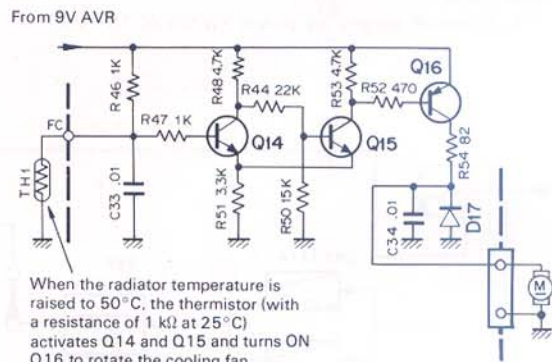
From 9V AVR

R46 1K

R48 4.7K

R44 22K

R53 4.7K

R52 470

Q16

FC

R47 1K

Q14

Q15

TH1

C33 .01

R51 3.3K

R50 15K

R54 82

C34 .01

D17

M

When the radiator temperature is raised to 50°C, the thermistor (with a resistance of 1 kΩ at 25°C) activates Q14 and Q15 and turns ON Q16 to rotate the cooling fan.